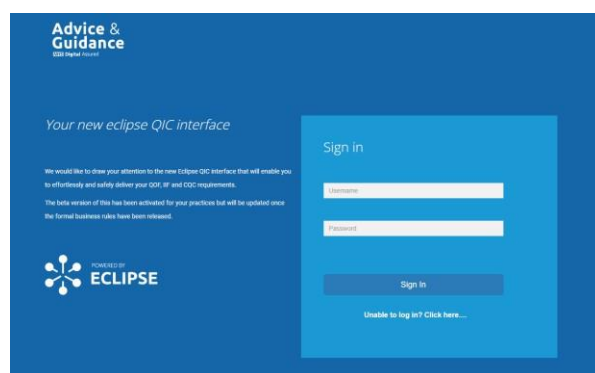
Advice & Guidance
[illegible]

Your new eclipse QIC interface

We would like to draw your attention to the new Eclipse QIC interface that will enable you to effortlessly and safely deliver your QOF, IIF and CQC requirements.

The beta version of this has been activated for your practices but will be updated once the formal business rules have been released.

POWERED BY
ECLIPSE

Sign in

Username

Password

Sign In

Unable to log in? Click here...